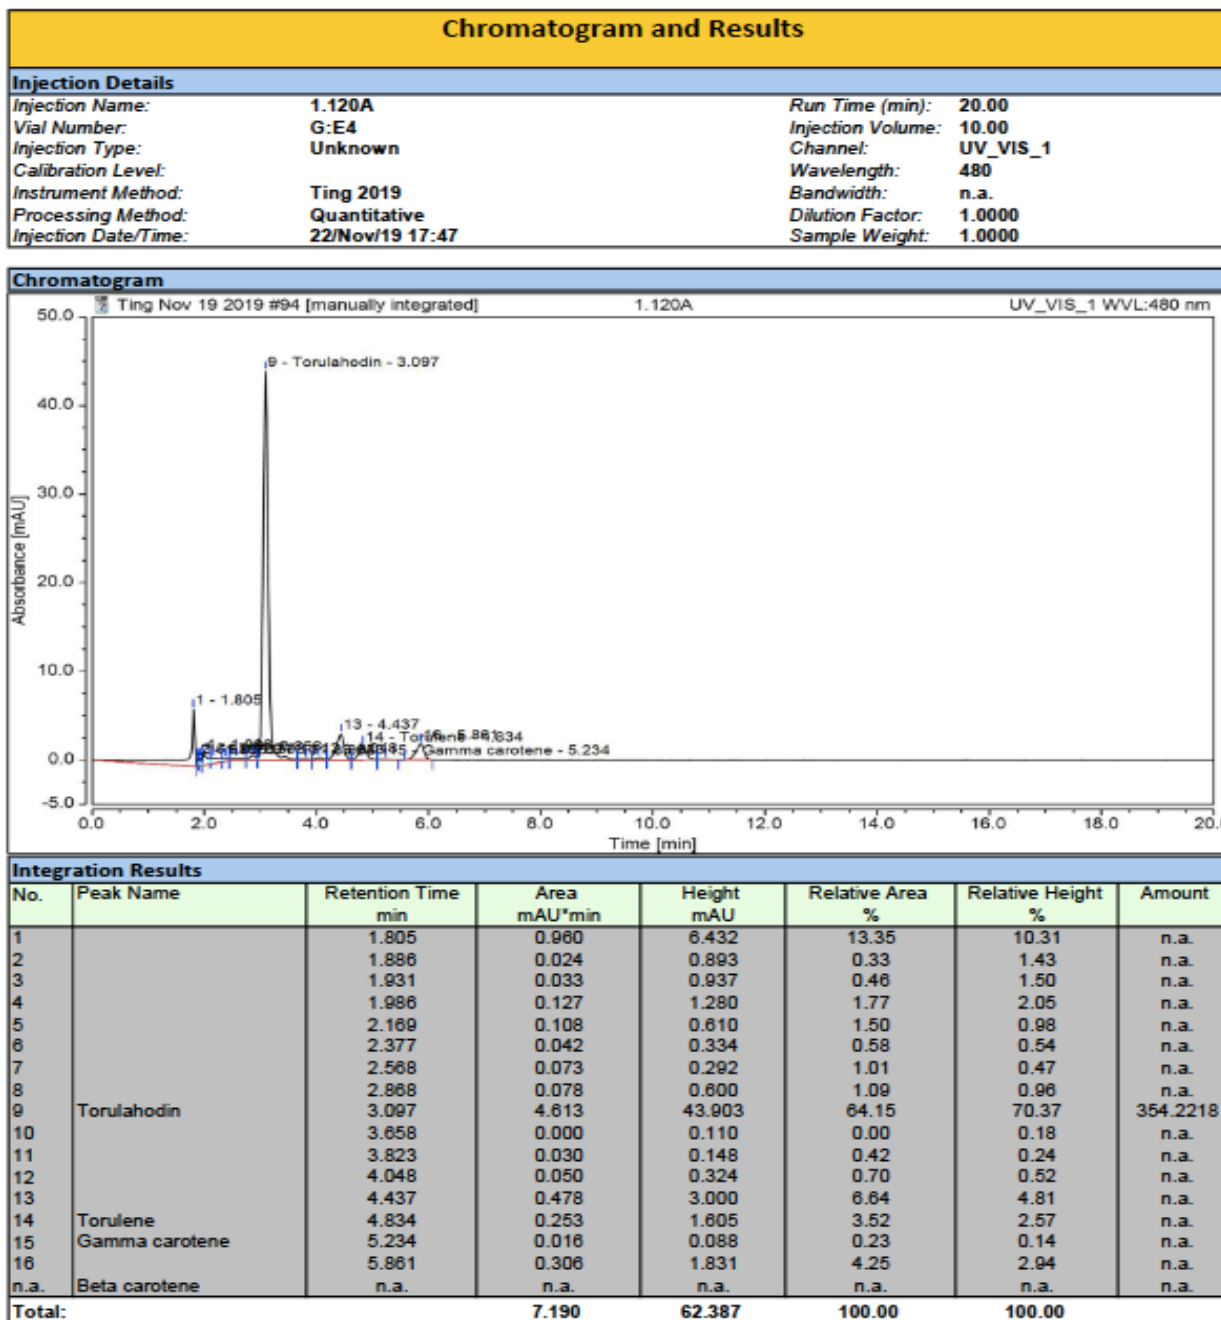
Chromatogram and Results

Injection Details

| | | | |
|---|---|---|---|
| Injection Name: | 1.120A | Run Time (min): | 20.00 |
| Vial Number: | G:E4 | Injection Volume: | 10.00 |
| Injection Type: | Unknown | Channel: | UV_VIS_1 |
| Calibration Level: | | Wavelength: | 480 |
| Instrument Method: | Ting 2019 | Bandwidth: | n.a. |
| Processing Method: | Quantitative | Dilution Factor: | 1.0000 |
| Injection Date/Time: | 22/Nov/19 17:47 | Sample Weight: | 1.0000 |

Chromatogram

Ting Nov 19 2019 #94 [manually integrated] 1.120A UV_VIS_1 WVL:480 nm

50.0 40.0 30.0 20.0 10.0 0.0 -5.0

Absorbance [mAU]

9 - Torulahodin - 3.097

1 - 1.805

13 - 4.437

14 - Torulene 16 - 5.861 4.834

15 - Gamma carotene - 5.234

0.0 2.0 4.0 6.0 8.0 10.0 12.0 14.0 16.0 18.0 20.0

Time [min]

Integration Results

| No. | Peak Name | Retention Time min | Area mAU*min | Height mAU | Relative Area % | Relative Height % | Amount |
|---|---|---|---|---|---|---|---|
| 1 | | 1.805 | 0.960 | 6.432 | 13.35 | 10.31 | n.a. |
| 2 | | 1.886 | 0.024 | 0.893 | 0.33 | 1.43 | n.a. |
| 3 | | 1.931 | 0.033 | 0.937 | 0.46 | 1.50 | n.a. |
| 4 | | 1.986 | 0.127 | 1.280 | 1.77 | 2.05 | n.a. |
| 5 | | 2.169 | 0.108 | 0.610 | 1.50 | 0.98 | n.a. |
| 6 | | 2.377 | 0.042 | 0.334 | 0.58 | 0.54 | n.a. |
| 7 | | 2.568 | 0.073 | 0.292 | 1.01 | 0.47 | n.a. |
| 8 | | 2.868 | 0.078 | 0.600 | 1.09 | 0.96 | n.a. |
| 9 | Torulahodin | 3.097 | 4.613 | 43.903 | 64.15 | 70.37 | 354.2218 |
| 10 | | 3.658 | 0.000 | 0.110 | 0.00 | 0.18 | n.a. |
| 11 | | 3.823 | 0.030 | 0.148 | 0.42 | 0.24 | n.a. |
| 12 | | 4.048 | 0.050 | 0.324 | 0.70 | 0.52 | n.a. |
| 13 | | 4.437 | 0.478 | 3.000 | 6.64 | 4.81 | n.a. |
| 14 | Torulene | 4.834 | 0.253 | 1.605 | 3.52 | 2.57 | n.a. |
| 15 | Gamma carotene | 5.234 | 0.016 | 0.088 | 0.23 | 0.14 | n.a. |
| 16 | | 5.861 | 0.306 | 1.831 | 4.25 | 2.94 | n.a. |
| n.a. | Beta carotene | n.a. | n.a. | n.a. | n.a. | n.a. | n.a. |
| Total: | | | 7.190 | 62.387 | 100.00 | 100.00 | |